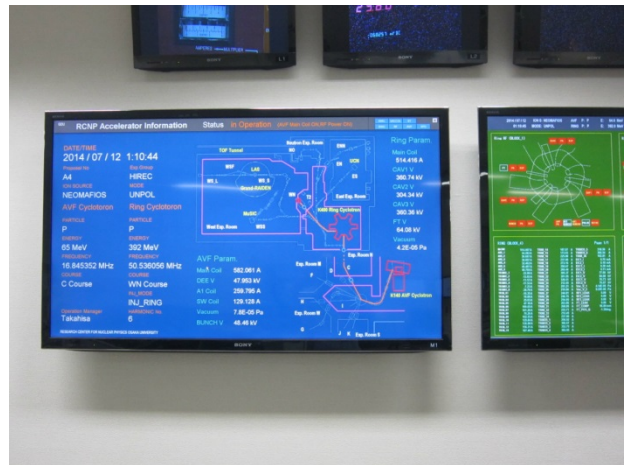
RCNP Accelerator Information Status In Operation

DATE/TIME
2014 / 07 / 12 1:10:44
Proposal No
A4
Exp Group
HIREC
ION SOURCE
NEOMAFIOS
MODE
UNPOL
AVF Cyclotron
Ring Cyclotron
PARTICLE
P
PARTICLE
P
ENERGY
65 MeV
ENERGY
392 MeV
FREQUENCY
16.845352 MHz
FREQUENCY
50.536056 MHz
COURSE
C Course
COURSE
WN Course
INJ_RING
Operation Manager
Takahisa
6

RESEARCH CENTER FOR NUCLEAR PHYSICS OSAKA UNIVERSITY

TOF Tunnel
Neutron Exp. Room
LAS
Grand RAIDEN
MuSIC
West Exp. Room
East Exp. Room
K400 Ring Cyclotron
Exp. Room N
Exp. Room E
K140 AVF Cyclotron
Exp. Room S

AVF Param.
Main Coil 582.061 A
DEE V 47.953 kV
A1 Coil 259.795 A
SW Coil 129.128 A
Vacuum 7.8E-05 Pa
BUNCH V 48.46 kV

Ring Param.
Main Coil
514.416 A
CAV1 V
360.74 kV
CAV2 V
304.34 kV
CAV3 V
360.36 kV
FT V
64.08 kV
Vacuum
4.2E-06 Pa

SONY
M1